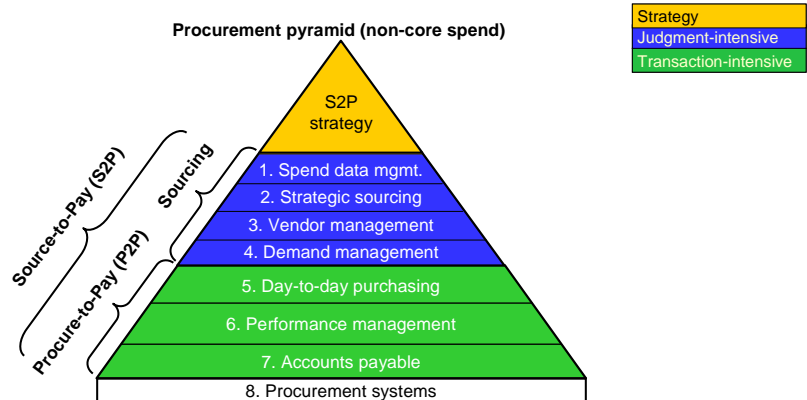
Procurement pyramid (non-core spend)

Strategy
Judgment-intensive
Transaction-intensive

S2P strategy
1. Spend data mgmt.
2. Strategic sourcing
3. Vendor management
4. Demand management
5. Day-to-day purchasing
6. Performance management
7. Accounts payable
8. Procurement systems

Source-to-Pay (S2P)
Sourcing
Procure-to-Pay (P2P)